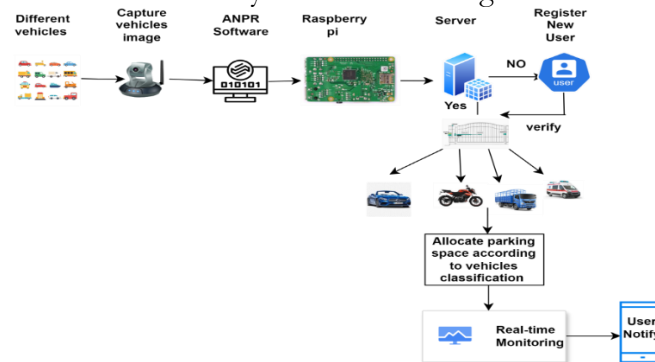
Different vehicles

Capture vehicles image

ANPR Software

010101

Raspberry pi

Server

Register New User

NO

user

Yes

verify

Allocate parking space according to vehicles classification

Real-time Monitoring

User Notify